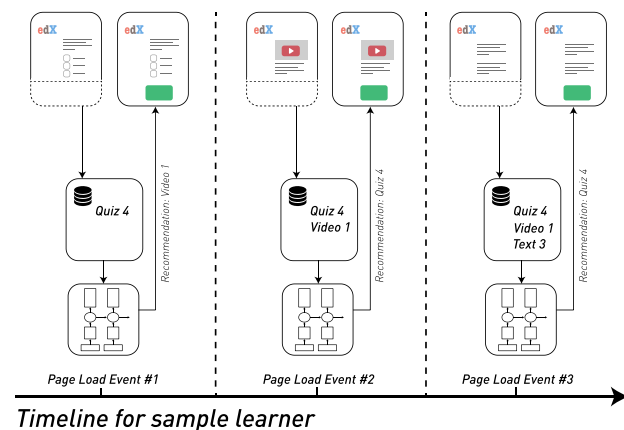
edX

edX

Quiz 4

Recommendation: Video 1

Page Load Event #1

edX

edX

Quiz 4
Video 1

Recommendation: Quiz 4

Page Load Event #2

edX

edX

Quiz 4
Video 1
Text 3

Recommendation: Quiz 4

Page Load Event #3

Timeline for sample learner